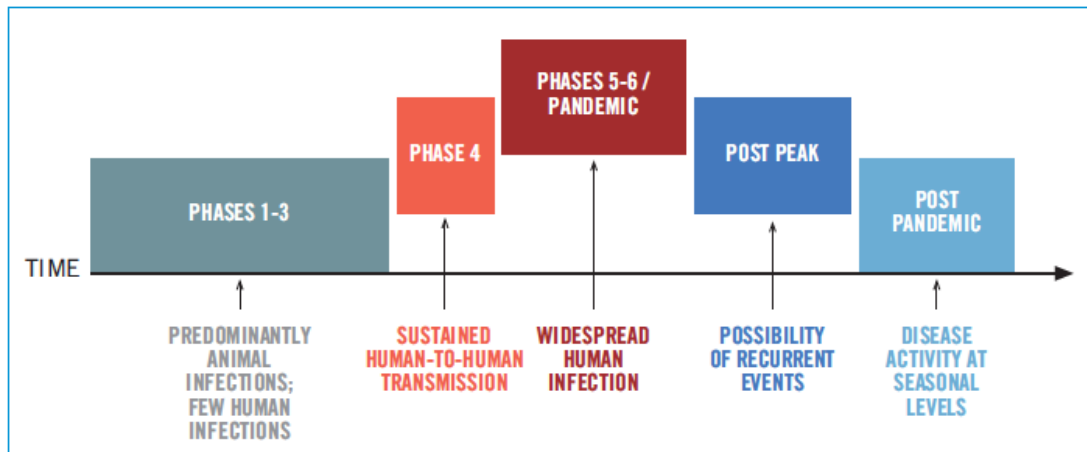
PHASES 1-3

PHASE 4

PHASES 5-6 / PANDEMIC

POST PEAK

POST PANDEMIC

TIME

PREDOMINANTLY ANIMAL INFECTIONS; FEW HUMAN INFECTIONS

SUSTAINED HUMAN-TO-HUMAN TRANSMISSION

WIDESPREAD HUMAN INFECTION

POSSIBILITY OF RECURRENT EVENTS

DISEASE ACTIVITY AT SEASONAL LEVELS